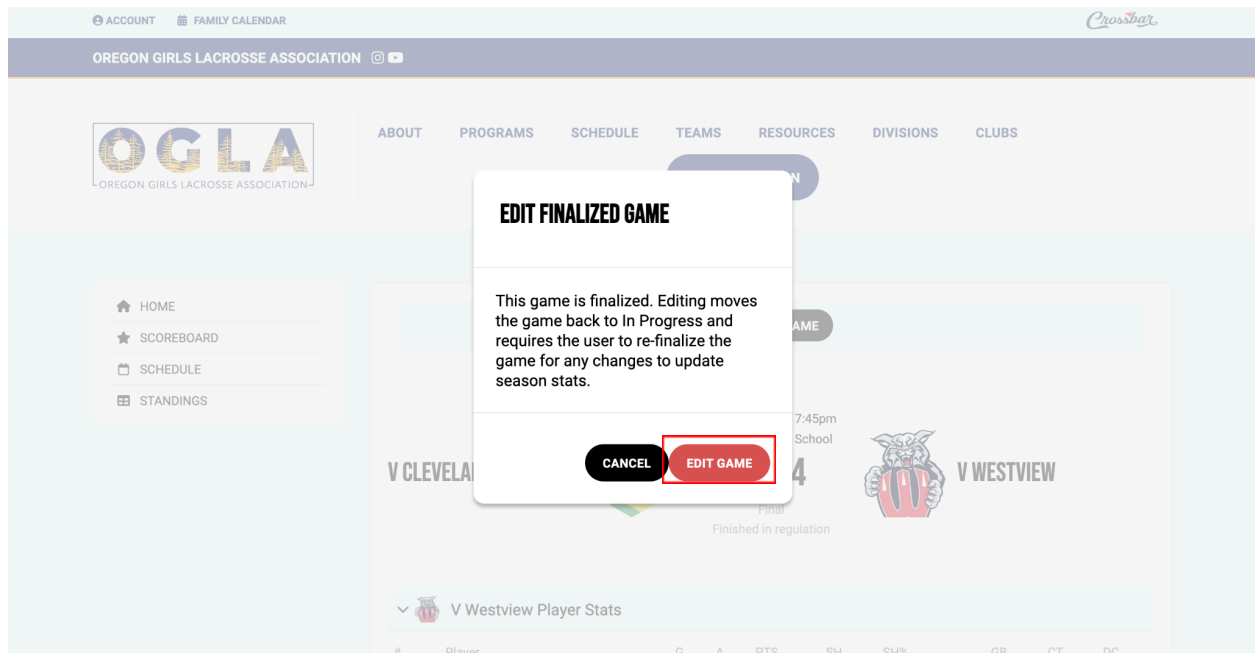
ACCOUNT FAMILY CALENDAR

Crossbar

OREGON GIRLS LACROSSE ASSOCIATION

OGLA
OREGON GIRLS LACROSSE ASSOCIATION

ABOUT PROGRAMS SCHEDULE TEAMS RESOURCES DIVISIONS CLUBS

HOME
SCOREBOARD
SCHEDULE
STANDINGS

EDIT FINALIZED GAME

This game is finalized. Editing moves the game back to In Progress and requires the user to re-finalize the game for any changes to update season stats.

CANCEL EDIT GAME

7:45pm
School

V CLEVELA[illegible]

4

V WESTVIEW

Final
Finished in regulation

V Westview Player Stats

# Player G A PTS SH SH% GB CT DC